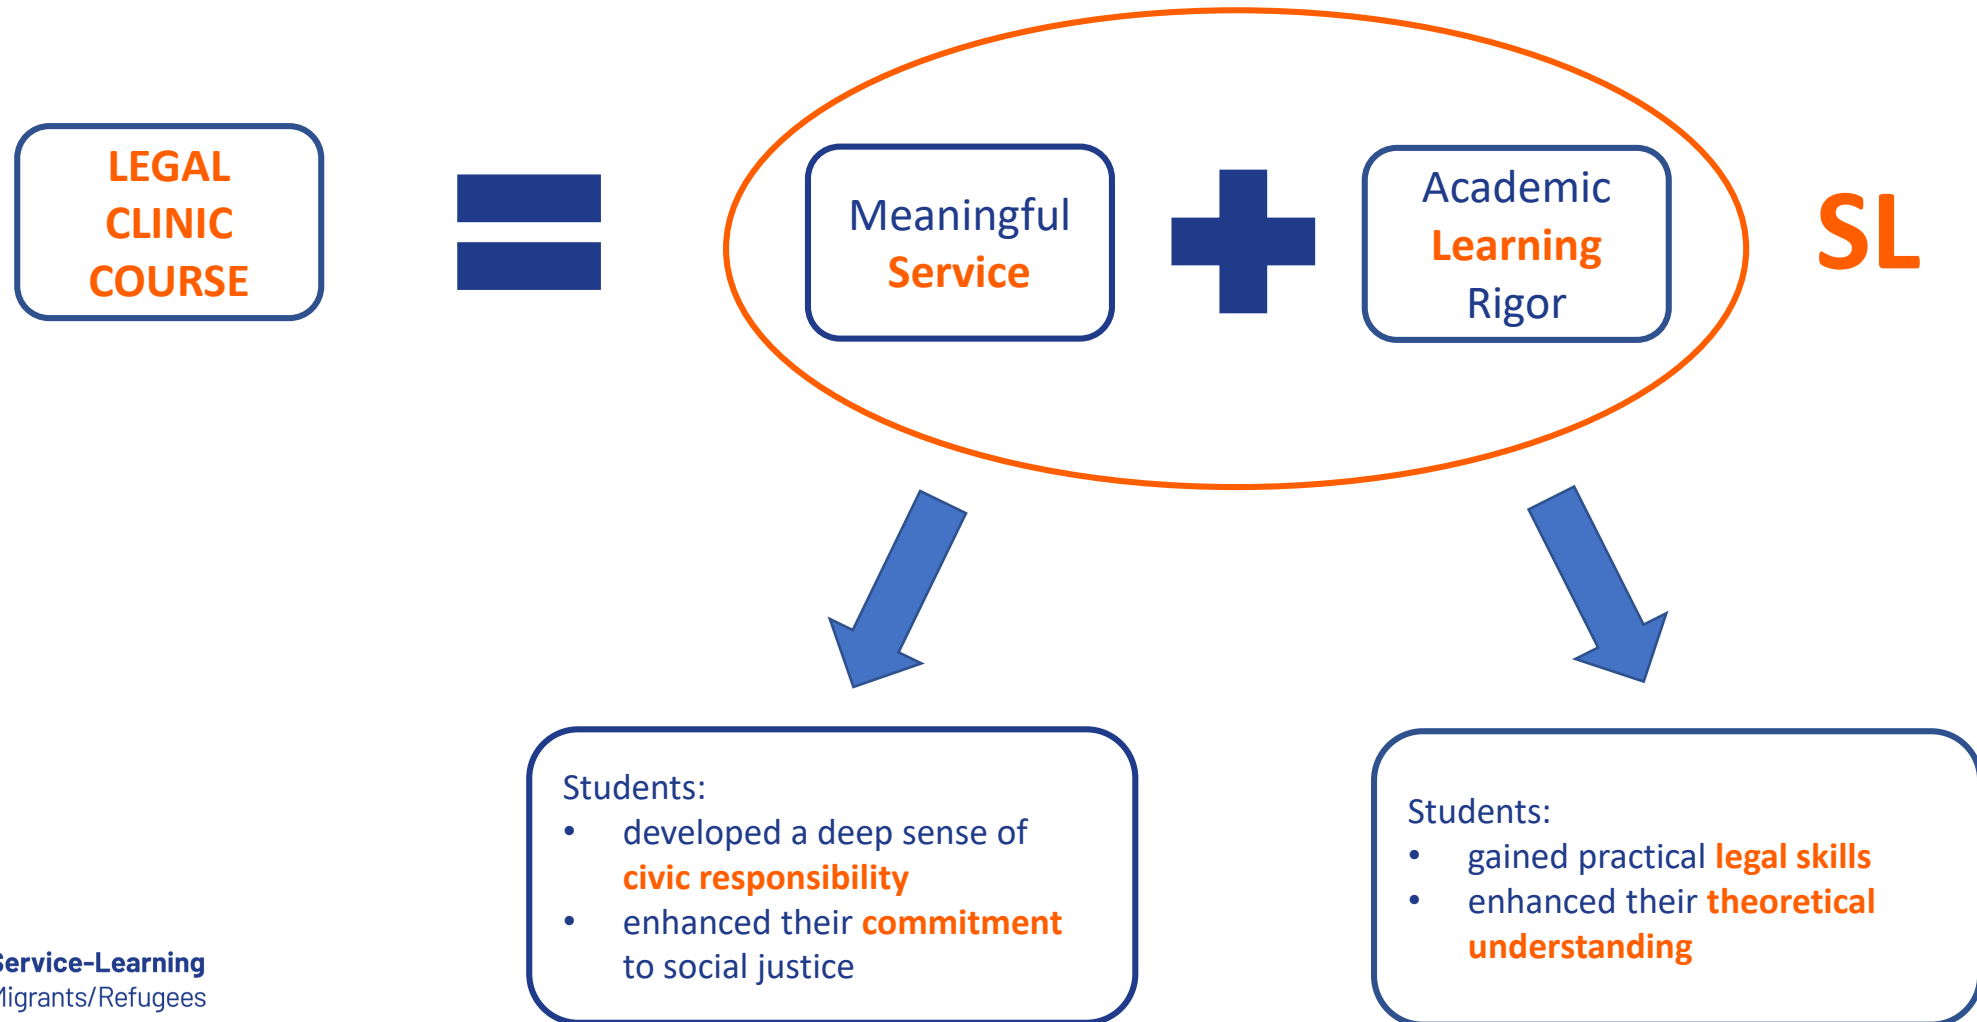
LEGAL CLINIC COURSE

Meaningful Service

Academic Learning Rigor

SL

Students:
• developed a deep sense of civic responsibility
• enhanced their commitment to social justice

Students:
• gained practical legal skills
• enhanced their theoretical understanding

ervice-Learning
ligrants/Refugees